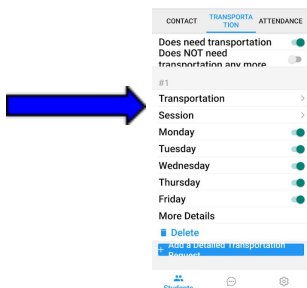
CONTACT TRANSPORTATION ATTENDANCE

Does need transportation
Does NOT need transportation any more

#1

Transportation
Session
Monday
Tuesday
Wednesday
Thursday
Friday
More Details
Delete
Add a Detailed Transportation Request

Students